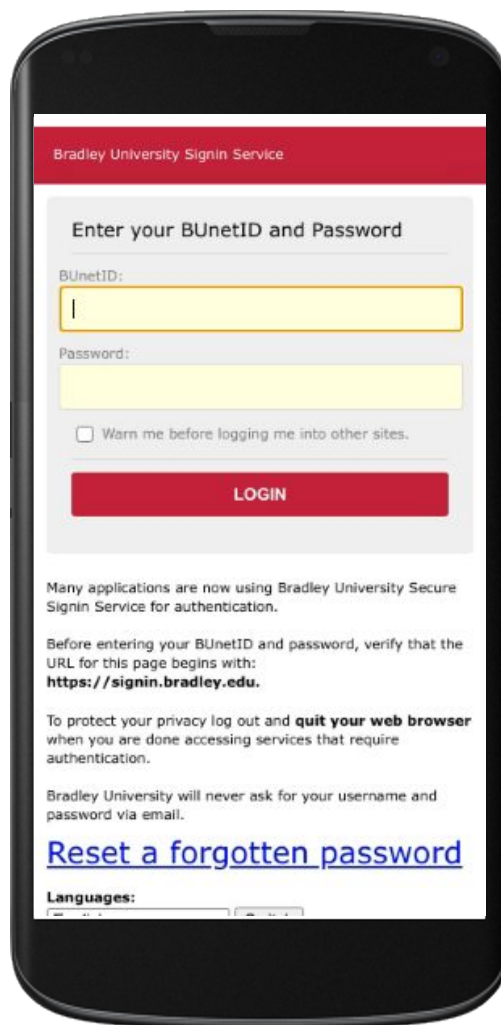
Bradley University Signin Service

Enter your BUnetID and Password

BUnetID:

Password:

Warn me before logging me into other sites.

LOGIN

Many applications are now using Bradley University Secure Signin Service for authentication.

Before entering your BUnetID and password, verify that the URL for this page begins with: **https://signin.bradley.edu.**

To protect your privacy log out and **quit your web browser** when you are done accessing services that require authentication.

Bradley University will never ask for your username and password via email.

Reset a forgotten password

**Languages:**

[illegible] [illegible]